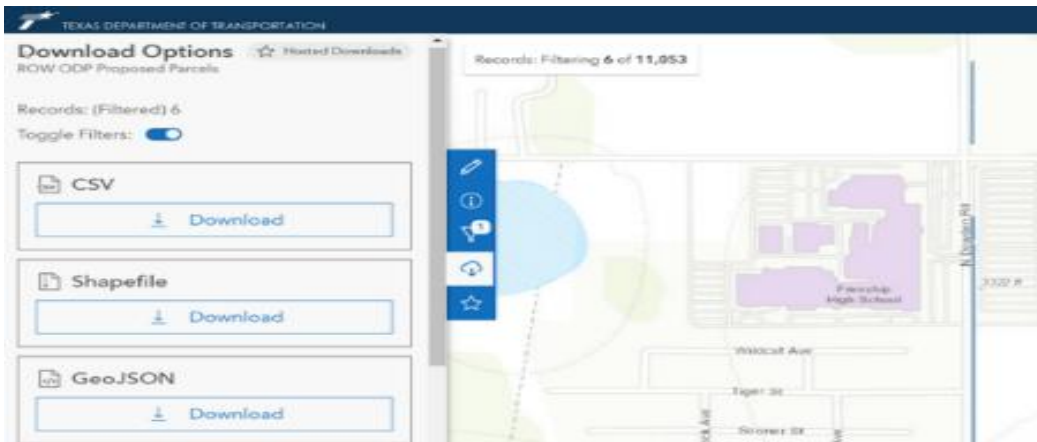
TEXAS DEPARTMENT OF TRANSPORTATION

Download Options
Hosted Downloads
ROW ODP Proposed Parcels

Records: (Filtered) 6
Toggle Filters:

CSV
Download

Shapefile
Download

GeoJSON
Download

Records: Filtering 6 of 11,053

Friendship High School
Wildcat Ave
Tiger St
Sooner St
N Dowlen Rd
3122 ft